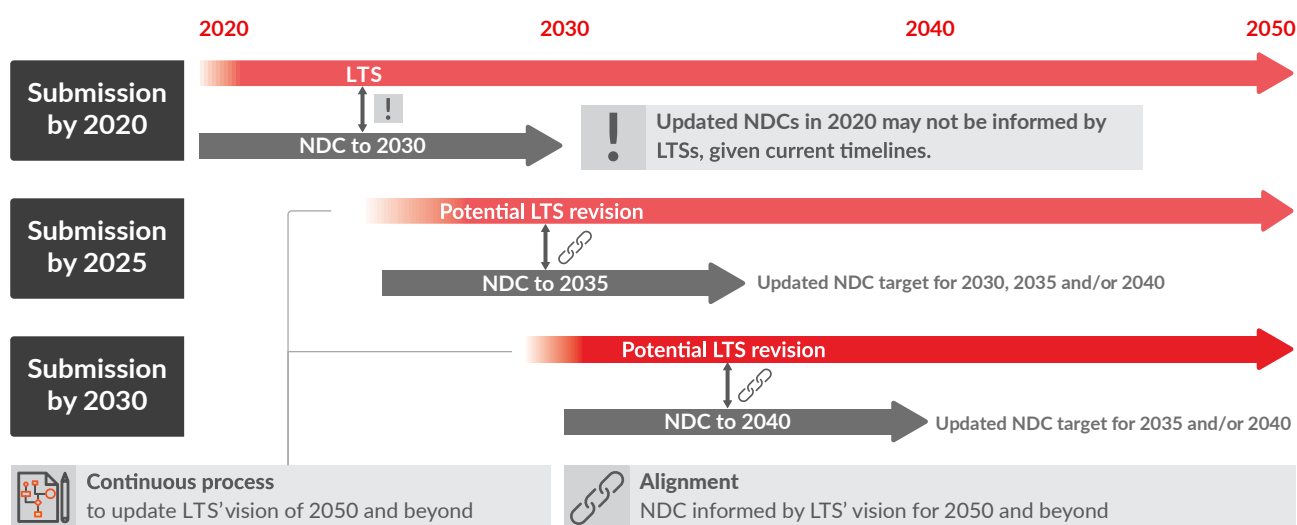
2020 2030 2040 2050

Submission by 2020

LTS

!

NDC to 2030

Updated NDCs in 2020 may not be informed by LTSs, given current timelines.

Submission by 2025

Potential LTS revision

NDC to 2035

Updated NDC target for 2030, 2035 and/or 2040

Submission by 2030

Potential LTS revision

NDC to 2040

Updated NDC target for 2035 and/or 2040

Continuous process
to update LTS' vision of 2050 and beyond

Alignment
NDC informed by LTS' vision for 2050 and beyond